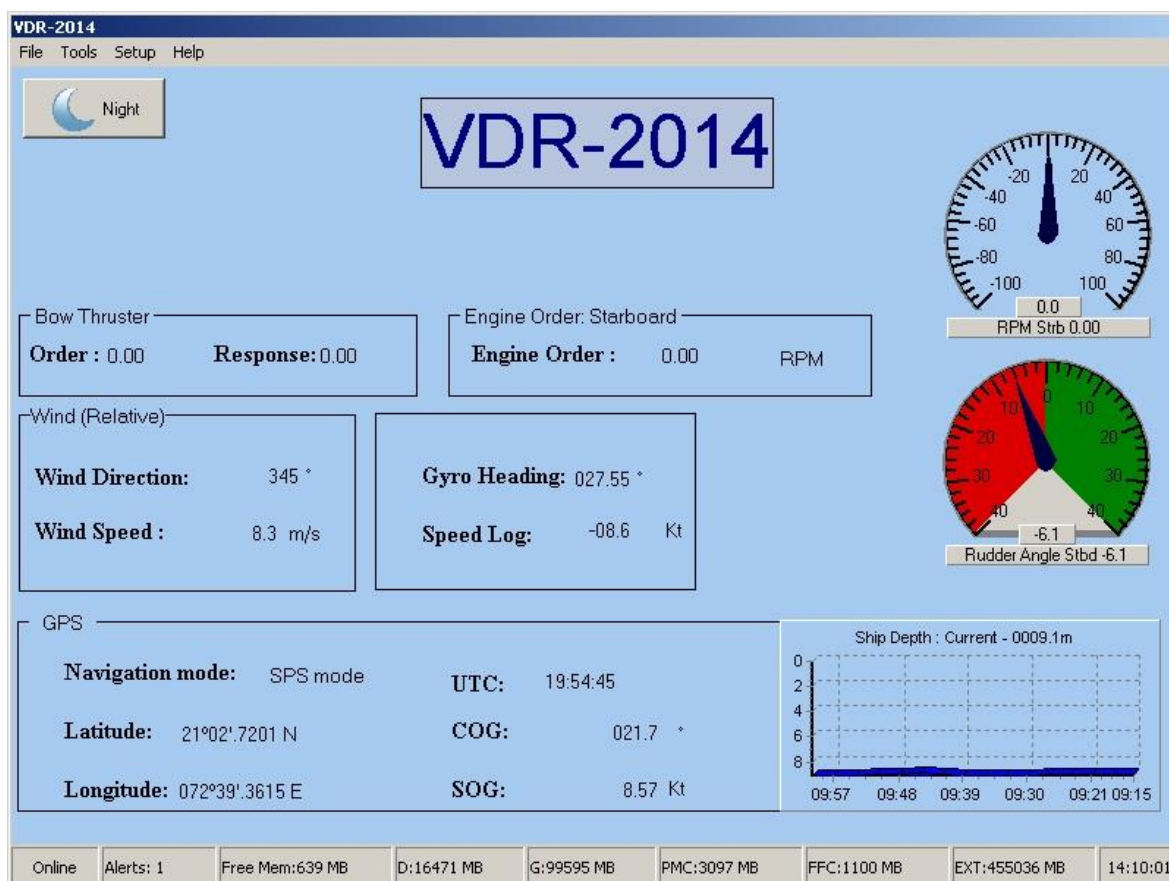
VDR-2014
File Tools Setup Help

Night

VDR-2014

-20 20 -40 40 -60 60 -80 80 -100 100
0.0
RPM Strb 0.00

Bow Thruster
Order : 0.00 Response: 0.00

Engine Order: Starboard
Engine Order : 0.00 RPM

10 0 10 20 20 30 30 40 40
-6.1
Rudder Angle Stbd -6.1

Wind (Relative)
Wind Direction: 345 °
Wind Speed : 8.3 m/s

Gyro Heading: 027.55 °
Speed Log: -08.6 Kt

GPS
Navigation mode: SPS mode
Latitude: 21°02'.7201 N
Longitude: 072°39'.3615 E

UTC: 19:54:45
COG: 021.7 °
SOG: 8.57 Kt

Ship Depth : Current - 0009.1m
0 2 4 6 8
09:57 09:48 09:39 09:30 09:21 09:15

Online | Alerts: 1 | Free Mem:639 MB | D:16471 MB | G:99595 MB | PMC:3097 MB | FFC:1100 MB | EXT:455036 MB | 14:10:01